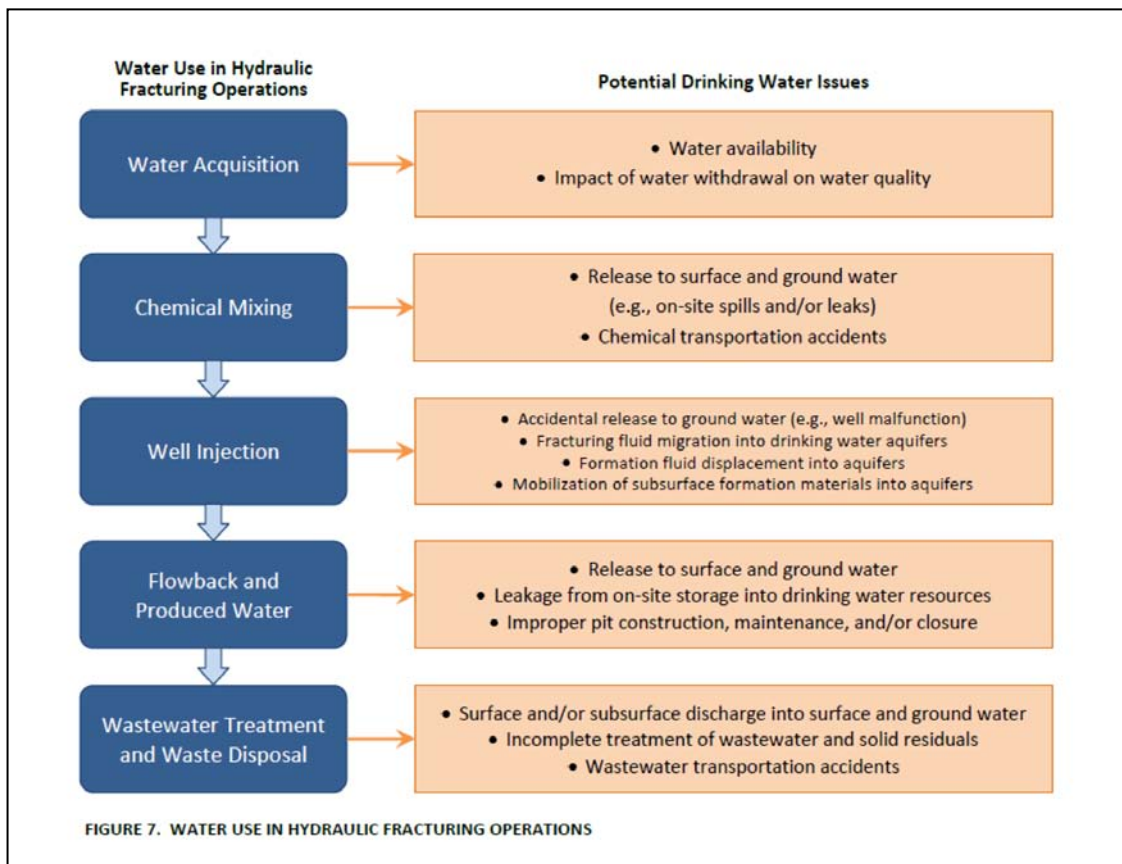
Water Use in Hydraulic Fracturing Operations

Potential Drinking Water Issues

Water Acquisition

• Water availability
• Impact of water withdrawal on water quality

Chemical Mixing

• Release to surface and ground water (e.g., on-site spills and/or leaks)
• Chemical transportation accidents

Well Injection

• Accidental release to ground water (e.g., well malfunction)
• Fracturing fluid migration into drinking water aquifers
• Formation fluid displacement into aquifers
• Mobilization of subsurface formation materials into aquifers

Flowback and Produced Water

• Release to surface and ground water
• Leakage from on-site storage into drinking water resources
• Improper pit construction, maintenance, and/or closure

Wastewater Treatment and Waste Disposal

• Surface and/or subsurface discharge into surface and ground water
• Incomplete treatment of wastewater and solid residuals
• Wastewater transportation accidents

FIGURE 7. WATER USE IN HYDRAULIC FRACTURING OPERATIONS